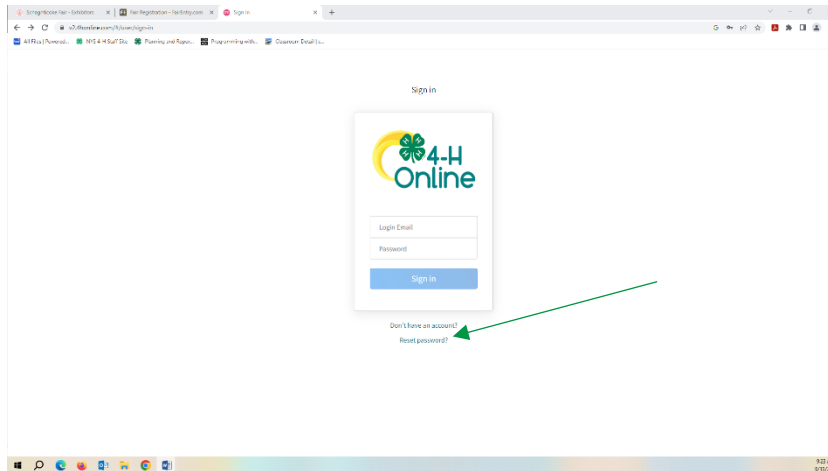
Schaghticoke Fair - Exhibition × Fair Registration - FairEntry.com × Sign in × +

v2.4honline.com/#/user/sign-in

All Files | Powered... NYS 4-H Staff Site Planning and Repor... Programming with... Classroom: Detail | ...

Sign in

4-H Online

Login Email

Password

Sign in

Don't have an account?

Reset password?

9:23
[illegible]